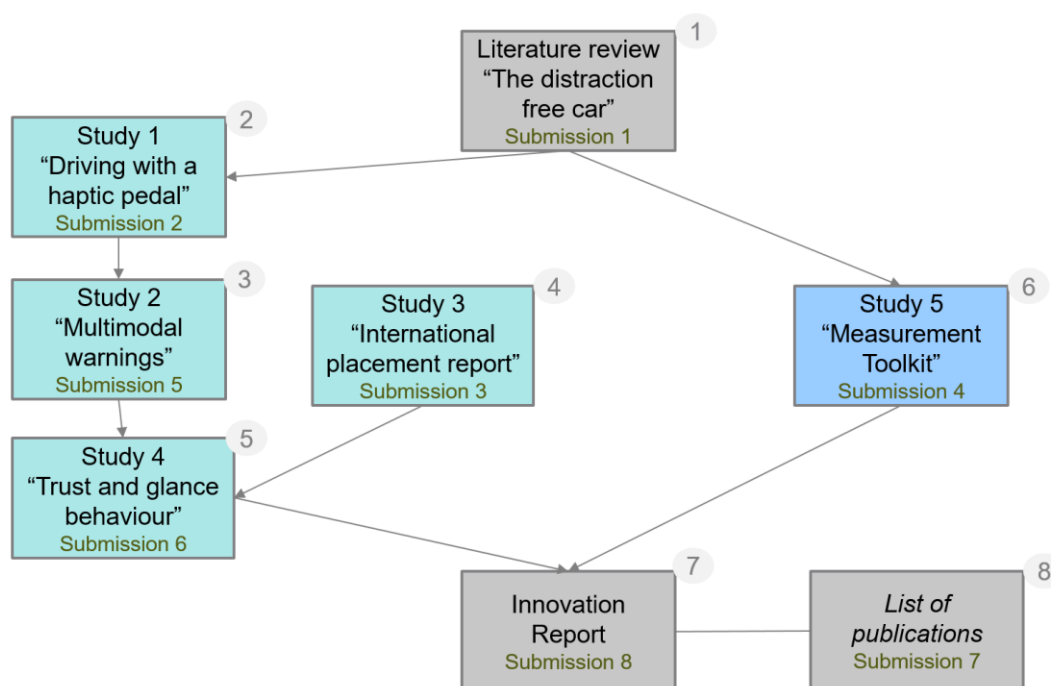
1
Literature review
“The distraction free car”
Submission 1

2
Study 1
“Driving with a haptic pedal”
Submission 2

3
Study 2
“Multimodal warnings”
Submission 5

4
Study 3
“International placement report”
Submission 3

6
Study 5
“Measurement Toolkit”
Submission 4

5
Study 4
“Trust and glance behaviour”
Submission 6

7
Innovation Report
Submission 8

8
*List of publications*
Submission 7